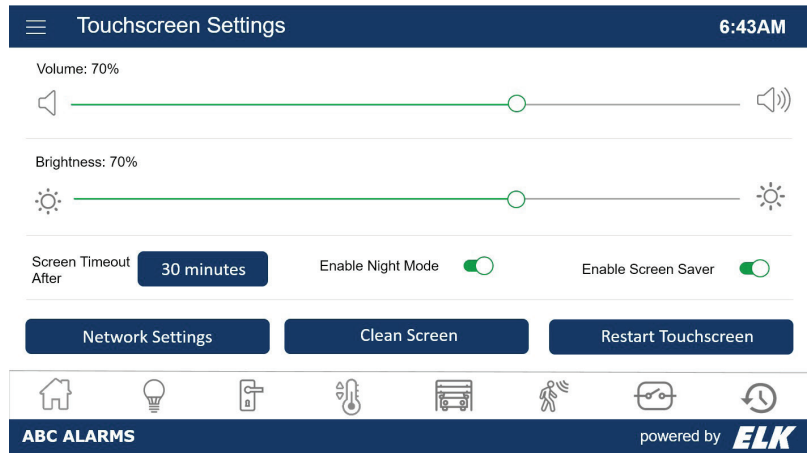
Touchscreen Settings
6:43AM

Volume: 70%

Brightness: 70%

Screen Timeout After
30 minutes
Enable Night Mode
Enable Screen Saver

Network Settings
Clean Screen
Restart Touchscreen

ABC ALARMS
powered by ELK